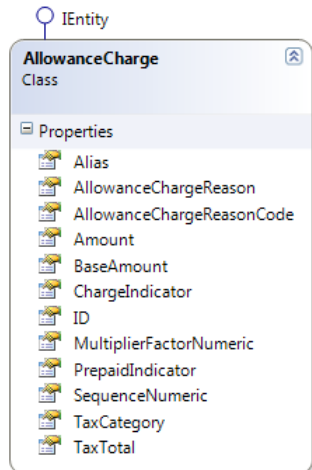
IEntity

AllowanceCharge
Class

Properties
Alias
AllowanceChargeReason
AllowanceChargeReasonCode
Amount
BaseAmount
ChargeIndicator
ID
MultiplierFactorNumeric
PrepaidIndicator
SequenceNumeric
TaxCategory
TaxTotal